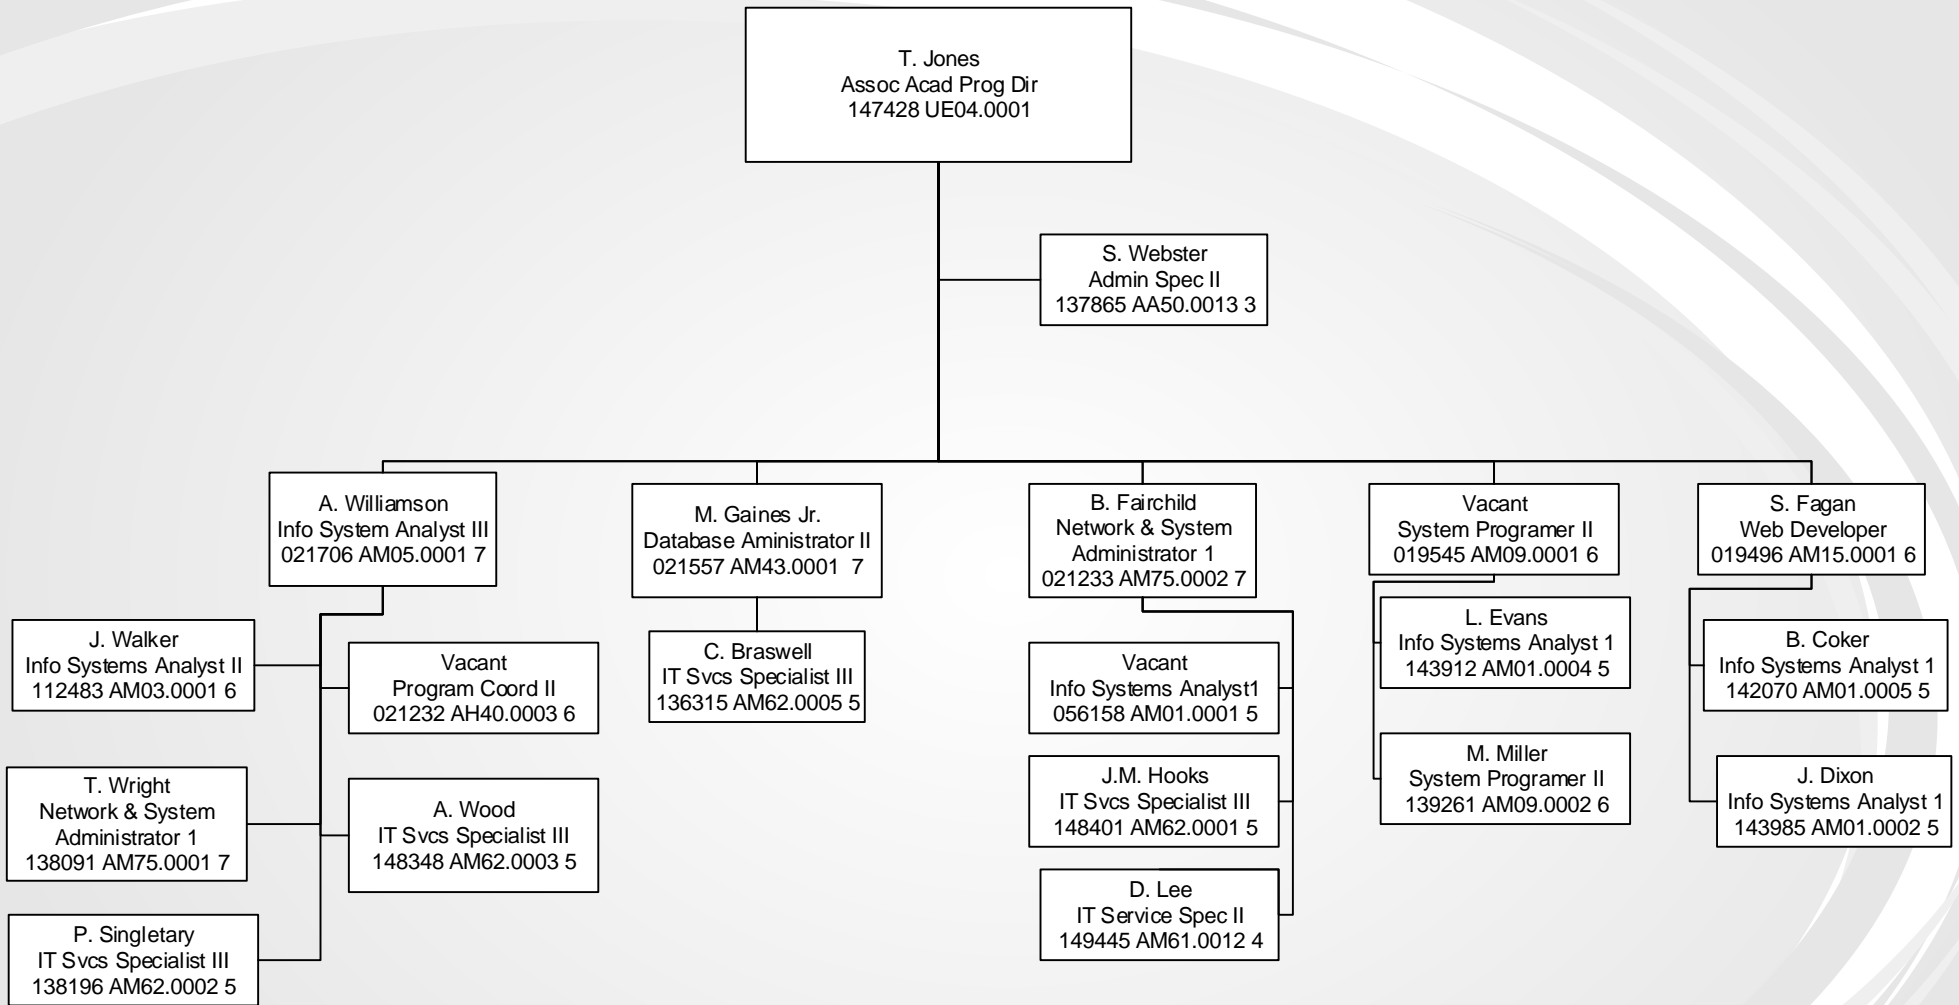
T. Jones
Assoc Acad Prog Dir
147428 UE04.0001

S. Webster
Admin Spec II
137865 AA50.0013 3

A. Williamson
Info System Analyst III
021706 AM05.0001 7

J. Walker
Info Systems Analyst II
112483 AM03.0001 6

Vacant
Program Coord II
021232 AH40.0003 6

T. Wright
Network & System Administrator 1
138091 AM75.0001 7

A. Wood
IT Svcs Specialist III
148348 AM62.0003 5

P. Singletary
IT Svcs Specialist III
138196 AM62.0002 5

M. Gaines Jr.
Database Aministrator II
021557 AM43.0001 7

C. Braswell
IT Svcs Specialist III
136315 AM62.0005 5

B. Fairchild
Network & System Administrator 1
021233 AM75.0002 7

Vacant
Info Systems Analyst1
056158 AM01.0001 5

J.M. Hooks
IT Svcs Specialist III
148401 AM62.0001 5

D. Lee
IT Service Spec II
149445 AM61.0012 4

Vacant
System Programer II
019545 AM09.0001 6

L. Evans
Info Systems Analyst 1
143912 AM01.0004 5

M. Miller
System Programer II
139261 AM09.0002 6

S. Fagan
Web Developer
019496 AM15.0001 6

B. Coker
Info Systems Analyst 1
142070 AM01.0005 5

J. Dixon
Info Systems Analyst 1
143985 AM01.0002 5